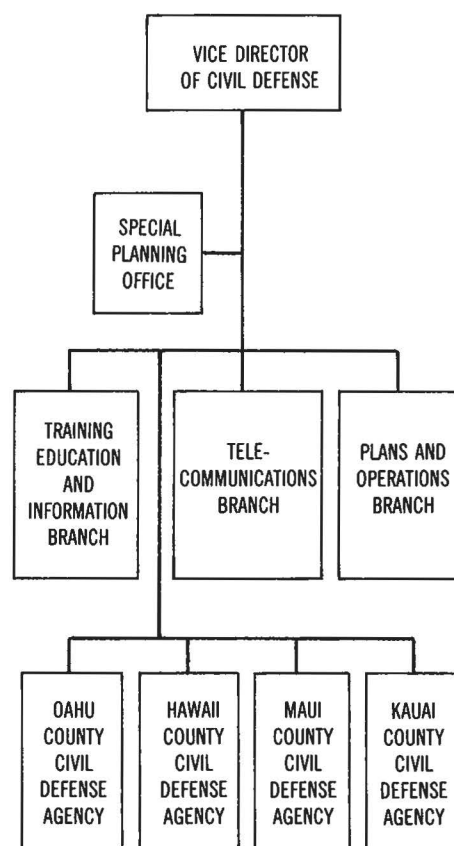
VICE DIRECTOR OF CIVIL DEFENSE

SPECIAL PLANNING OFFICE

TRAINING EDUCATION AND INFORMATION BRANCH

TELE-COMMUNICATIONS BRANCH

PLANS AND OPERATIONS BRANCH

OAHU COUNTY CIVIL DEFENSE AGENCY

HAWAII COUNTY CIVIL DEFENSE AGENCY

MAUI COUNTY CIVIL DEFENSE AGENCY

KAUAI COUNTY CIVIL DEFENSE AGENCY